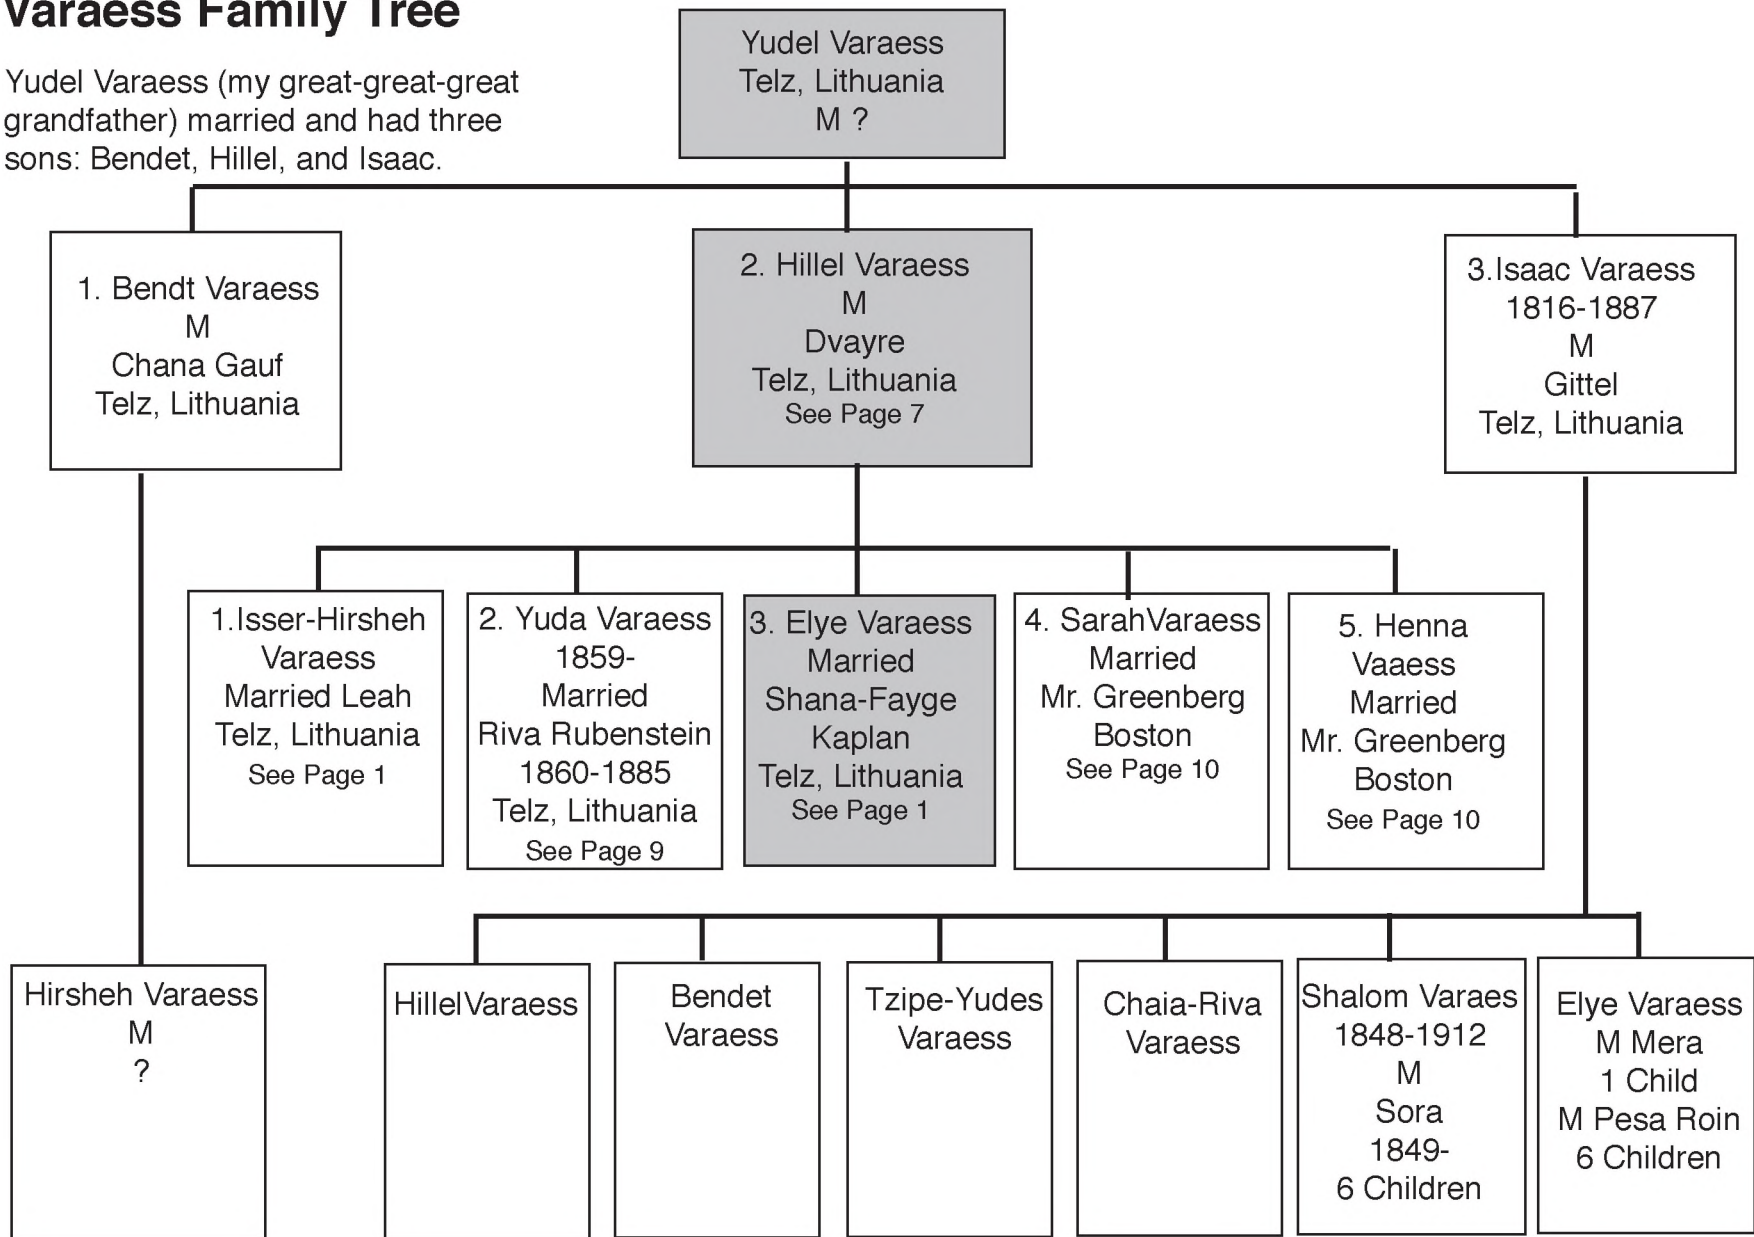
Varaess Family Tree

Yudel Varaess (my great-great-great grandfather) married and had three sons: Bendet, Hillel, and Isaac.

Yudel Varaess
Telz, Lithuania
M ?

1. Bendt Varaess
M
Chana Gauf
Telz, Lithuania

2. Hillel Varaess
M
Dvayre
Telz, Lithuania
See Page 7

3.Isaac Varaess
1816-1887
M
Gittel
Telz, Lithuania

1.Isser-Hirsheh
Varaess
Married Leah
Telz, Lithuania
See Page 1

2. Yuda Varaess
1859-
Married
Riva Rubenstein
1860-1885
Telz, Lithuania
See Page 9

3. Elye Varaess
Married
Shana-Fayge
Kaplan
Telz, Lithuania
See Page 1

4. SarahVaraess
Married
Mr. Greenberg
Boston
See Page 10

5. Henna
Vaaess
Married
Mr. Greenberg
Boston
See Page 10

Hirsheh Varaess
M
?

HillelVaraess

Bendet
Varaess

Tzipe-Yudes
Varaess

Chaia-Riva
Varaess

Shalom Varaes
1848-1912
M
Sora
1849-
6 Children

Elye Varaess
M Mera
1 Child
M Pesa Roin
6 Children